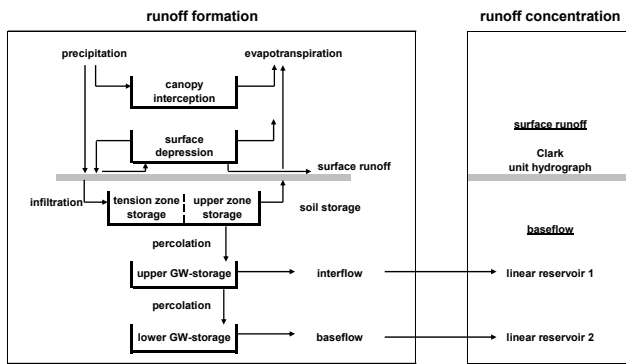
runoff formation

runoff concentration

precipitation

evapotranspiration

canopy interception

surface depression

surface runoff

infiltration

tension zone storage

upper zone storage

soil storage

percolation

upper GW-storage

interflow

percolation

lower GW-storage

baseflow

surface runoff

Clark unit hydrograph

baseflow

linear reservoir 1

linear reservoir 2